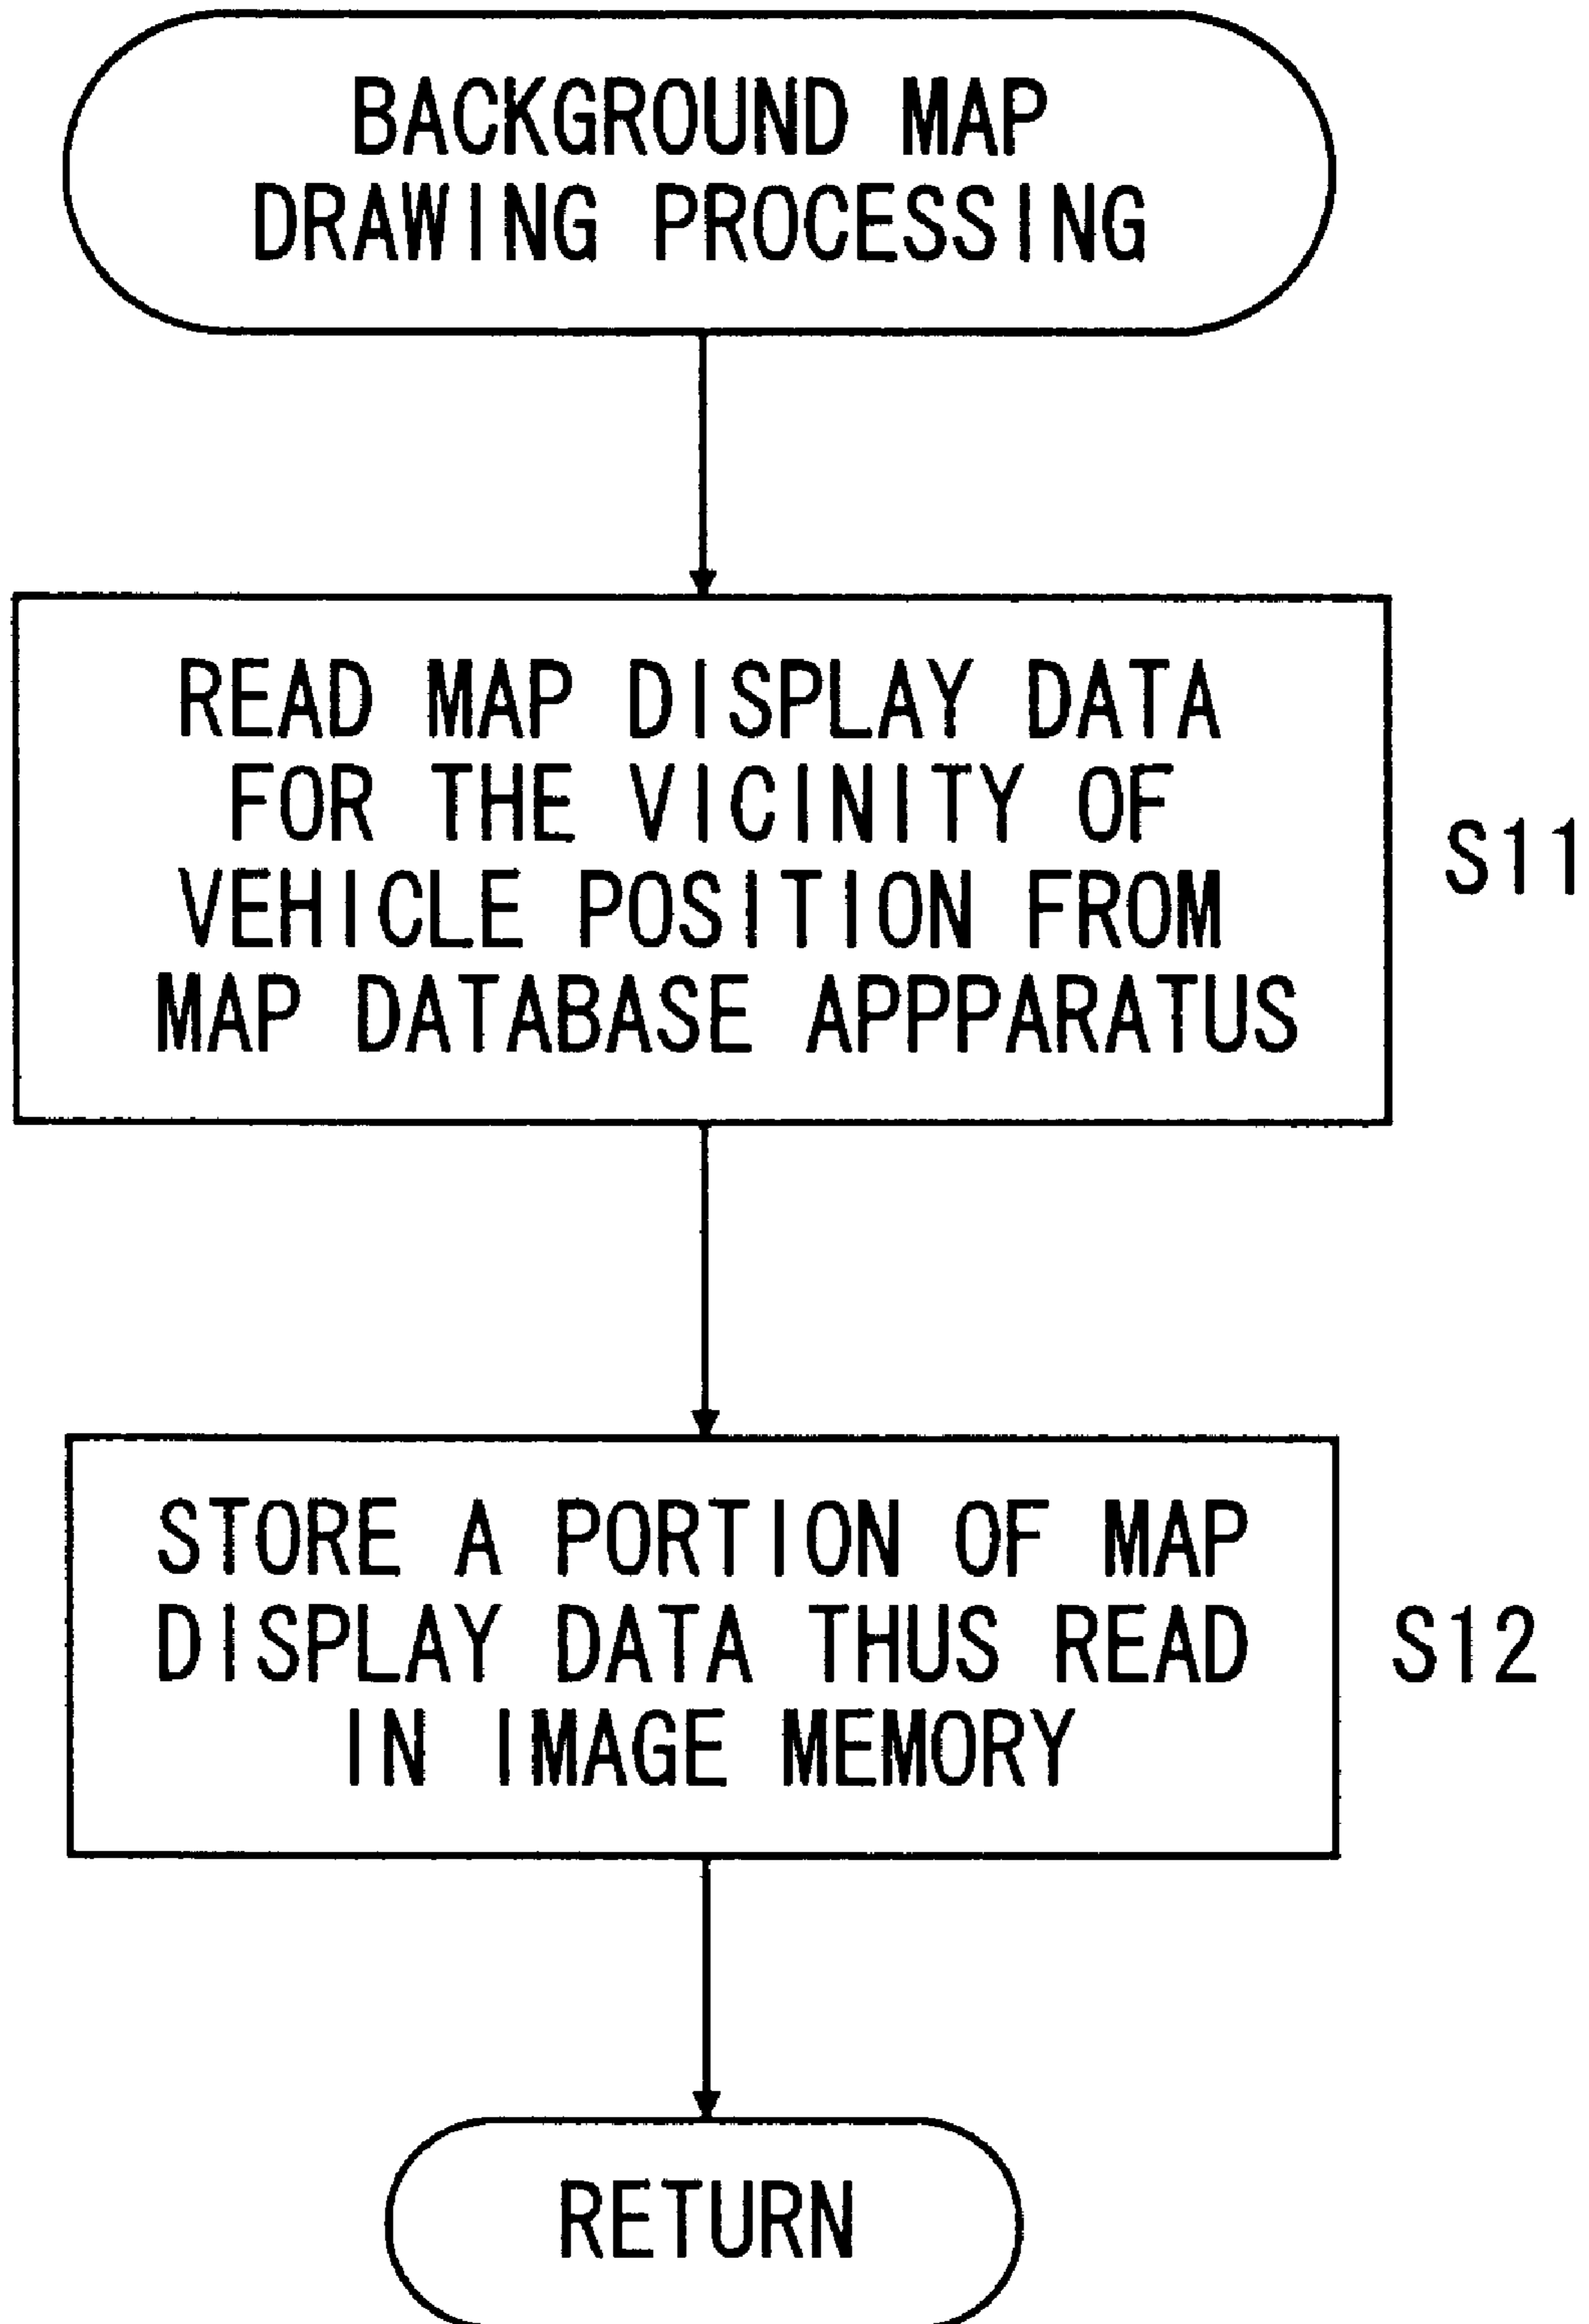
BACKGROUND MAP DRAWING PROCESSING

READ MAP DISPLAY DATA FOR THE VICINITY OF VEHICLE POSITION FROM MAP DATABASE APPPARATUS

S11

STORE A PORTION OF MAP DISPLAY DATA THUS READ IN IMAGE MEMORY

S12

RETURN